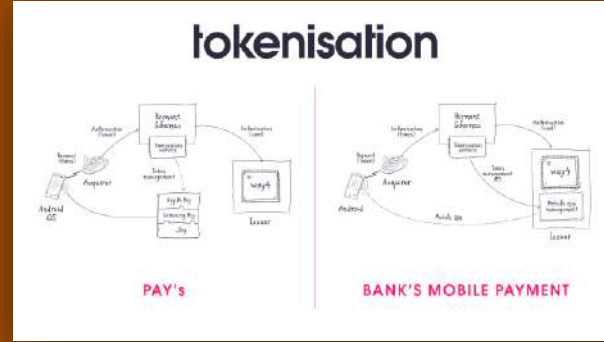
tokenisation

Payment Schemes

Tokenisation service

Authorisation (token)

Authorisation (card)

Payment (token)

Acquirer

Token management

Android iOS

Apple Pay
Samsung Pay
...Pay

way4

Issuer

PAY's

Payment Schemes

Tokenisation service

Authorisation (token)

Authorisation (card)

Payment (token)

Acquirer

Token management API

Android

way4

Mobile app management

Issuer

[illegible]

BANK'S MOBILE PAYMENT